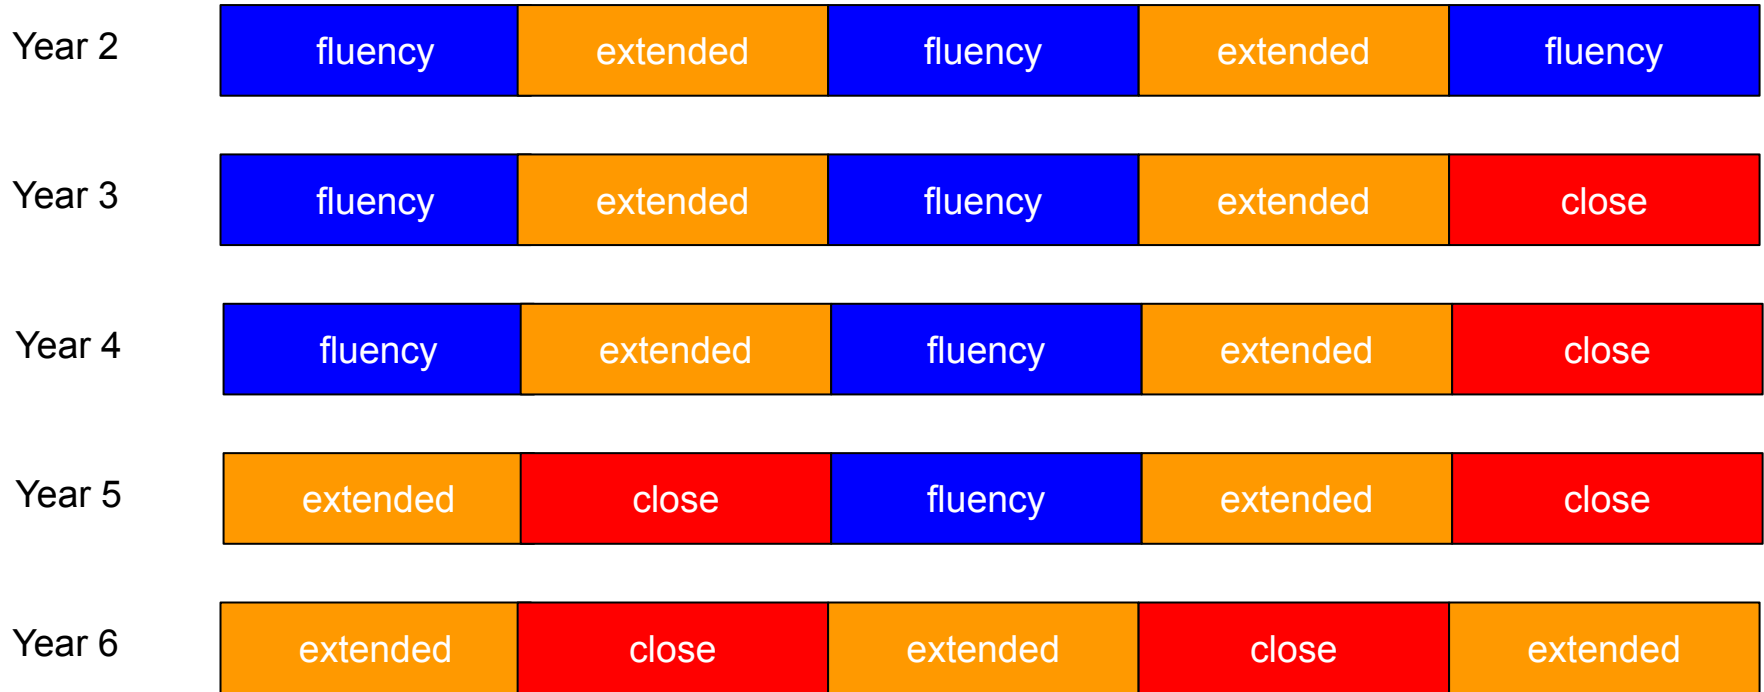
| Year 2 | fluency | extended | fluency | extended | fluency |
|---|---|---|---|---|---|
| Year 3 | fluency | extended | fluency | extended | close |
| Year 4 | fluency | extended | fluency | extended | close |
| Year 5 | extended | close | fluency | extended | close |
| Year 6 | extended | close | extended | close | extended |